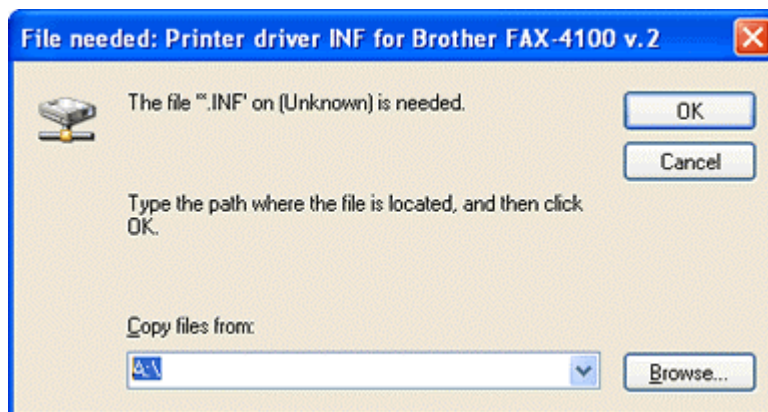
File needed: Printer driver INF for Brother FAX-4100 v.2

The file '*.INF' on (Unknown) is needed.

OK

Cancel

Type the path where the file is located, and then click OK.

Copy files from:

A:\

Browse...